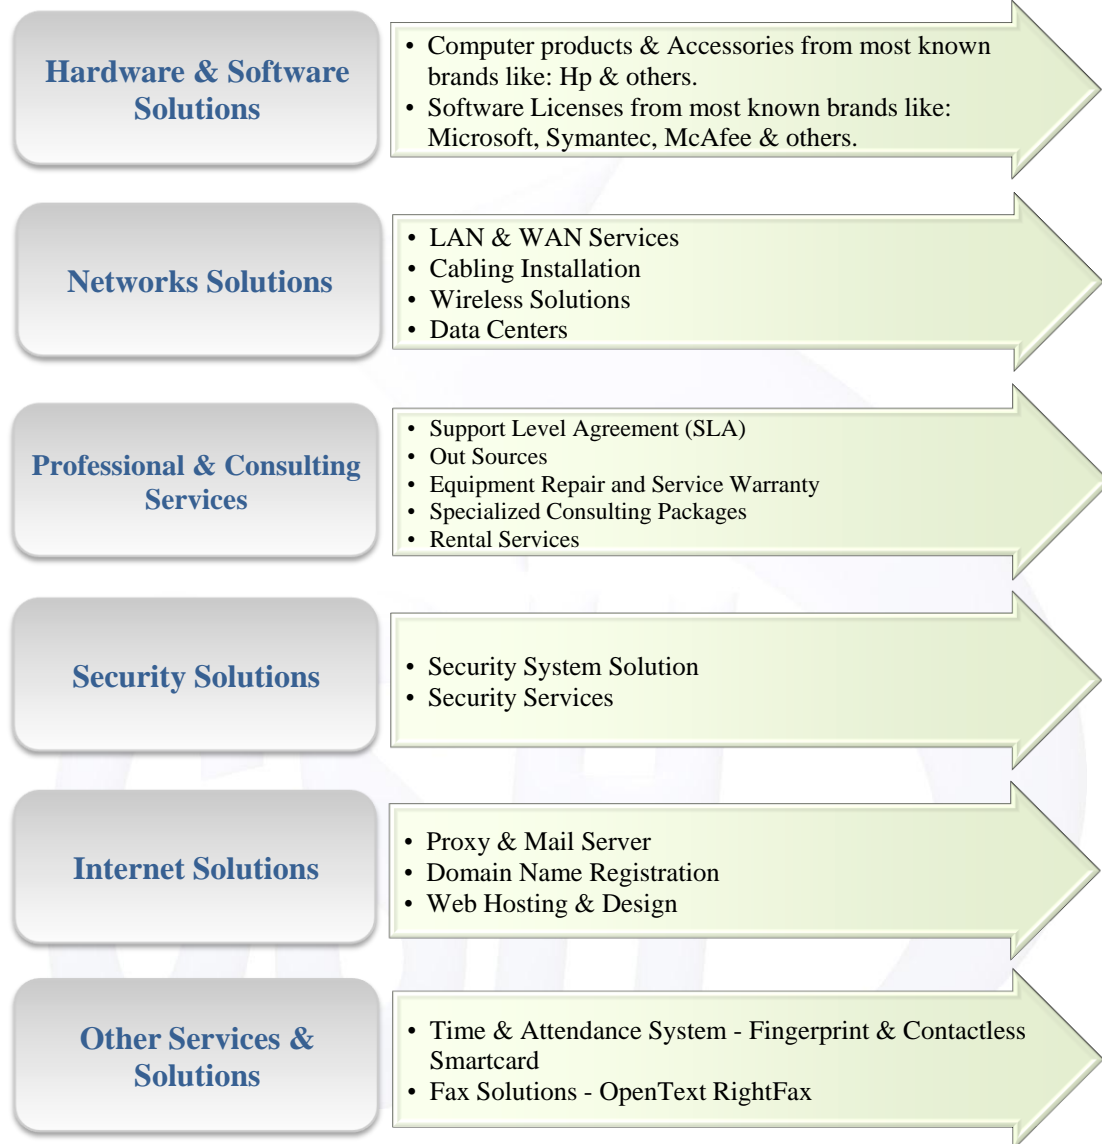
Hardware & Software Solutions

• Computer products & Accessories from most known brands like: Hp & others.
• Software Licenses from most known brands like: Microsoft, Symantec, McAfee & others.

Networks Solutions

• LAN & WAN Services
• Cabling Installation
• Wireless Solutions
• Data Centers

Professional & Consulting Services

• Support Level Agreement (SLA)
• Out Sources
• Equipment Repair and Service Warranty
• Specialized Consulting Packages
• Rental Services

Security Solutions

• Security System Solution
• Security Services

Internet Solutions

• Proxy & Mail Server
• Domain Name Registration
• Web Hosting & Design

Other Services & Solutions

• Time & Attendance System - Fingerprint & Contactless Smartcard
• Fax Solutions - OpenText RightFax